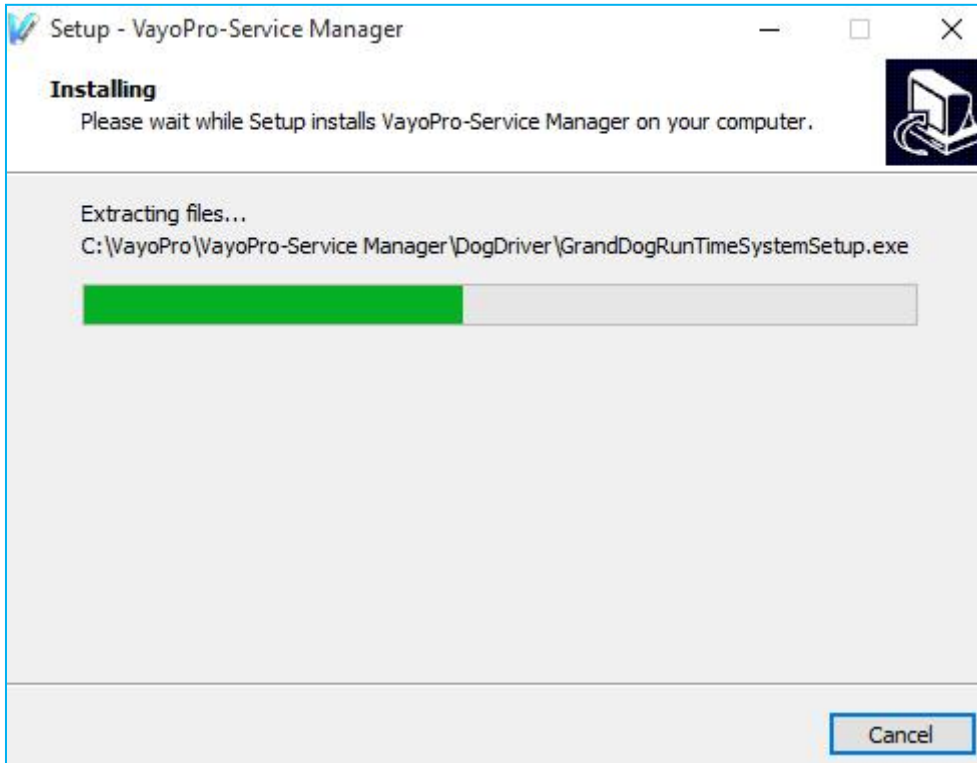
Setup - VayoPro-Service Manager

Installing
Please wait while Setup installs VayoPro-Service Manager on your computer.

Extracting files...
C:\VayoPro\VayoPro-Service Manager\DogDriver\GrandDogRunTimeSystemSetup.exe

Cancel